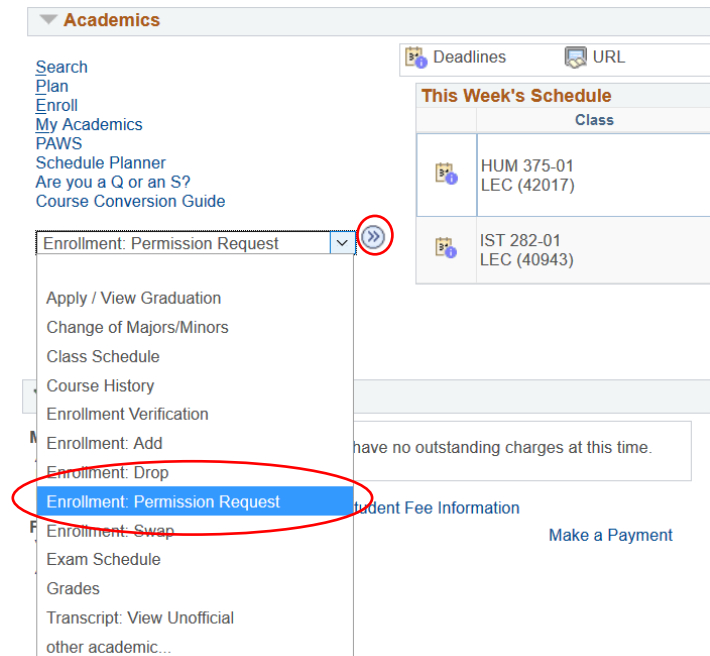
Academics

Search
Plan
Enroll
My Academics
PAWS
Schedule Planner
Are you a Q or an S?
Course Conversion Guide

Deadlines URL

This Week's Schedule

| | Class |
|---|---|
| | HUM 375-01 LEC (42017) |
| | IST 282-01 LEC (40943) |

Enrollment: Permission Request

Apply / View Graduation
Change of Majors/Minors
Class Schedule
Course History
Enrollment Verification
Enrollment: Add
Enrollment: Drop
Enrollment: Permission Request
Enrollment: Swap
Exam Schedule
Grades
Transcript: View Unofficial
other academic...

have no outstanding charges at this time.

tudent Fee Information

Make a Payment